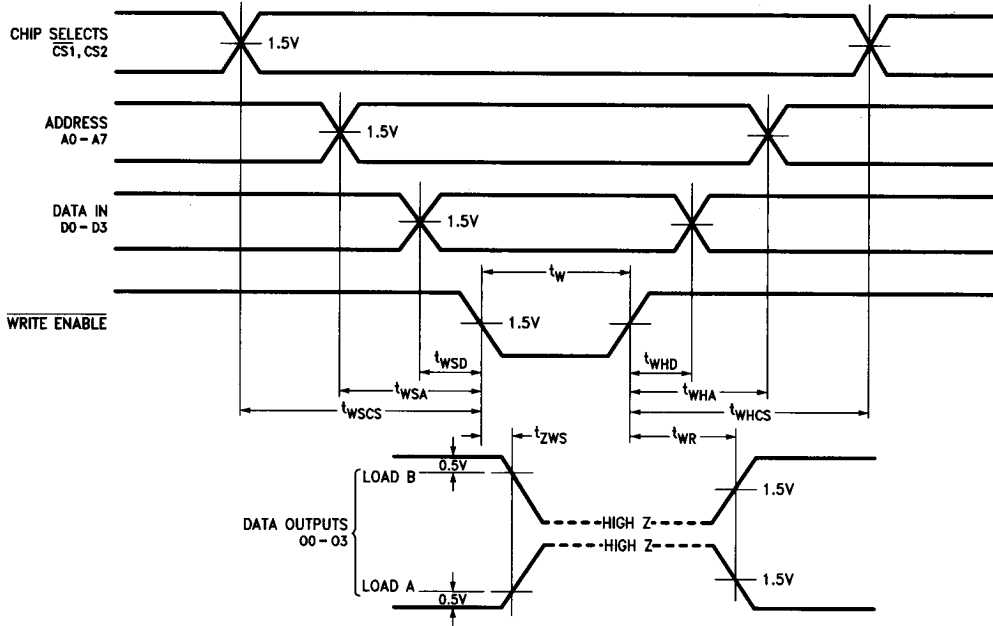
CHIP SELECTS
$\overline{CS1}$, CS2

1.5V

ADDRESS
A0 - A7

1.5V

DATA IN
D0 - D3

1.5V

$t_W$

$\overline{\text{WRITE ENABLE}}$

1.5V

$t_{WSD}$

$t_{WHD}$

$t_{WSA}$

$t_{WHA}$

$t_{WSCS}$

$t_{WHCS}$

$t_{ZWS}$

$t_{WR}$

0.5V

LOAD B

1.5V

DATA OUTPUTS
O0 - O3

HIGH Z

HIGH Z

LOAD A

1.5V

0.5V